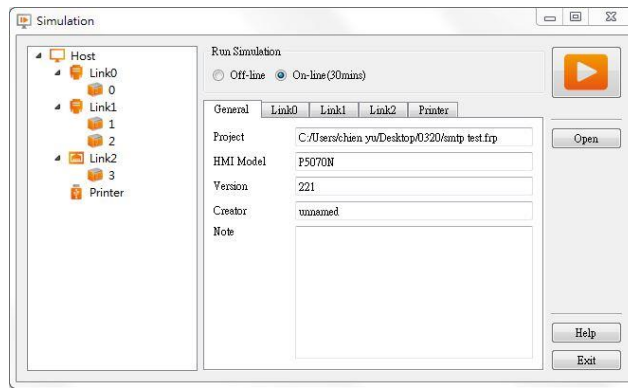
Simulation

Host
Link0
0
Link1
1
2
Link2
3
Printer

Run Simulation
Off-line On-line(30mins)

General Link0 Link1 Link2 Printer

| | |
|---|---|
| Project | C:/Users/chien yu/Desktop/0320/smtp test.frp |
| HMI Model | P5070N |
| Version | 221 |
| Creator | unnamed |
| Note | |

Open

Help
Exit